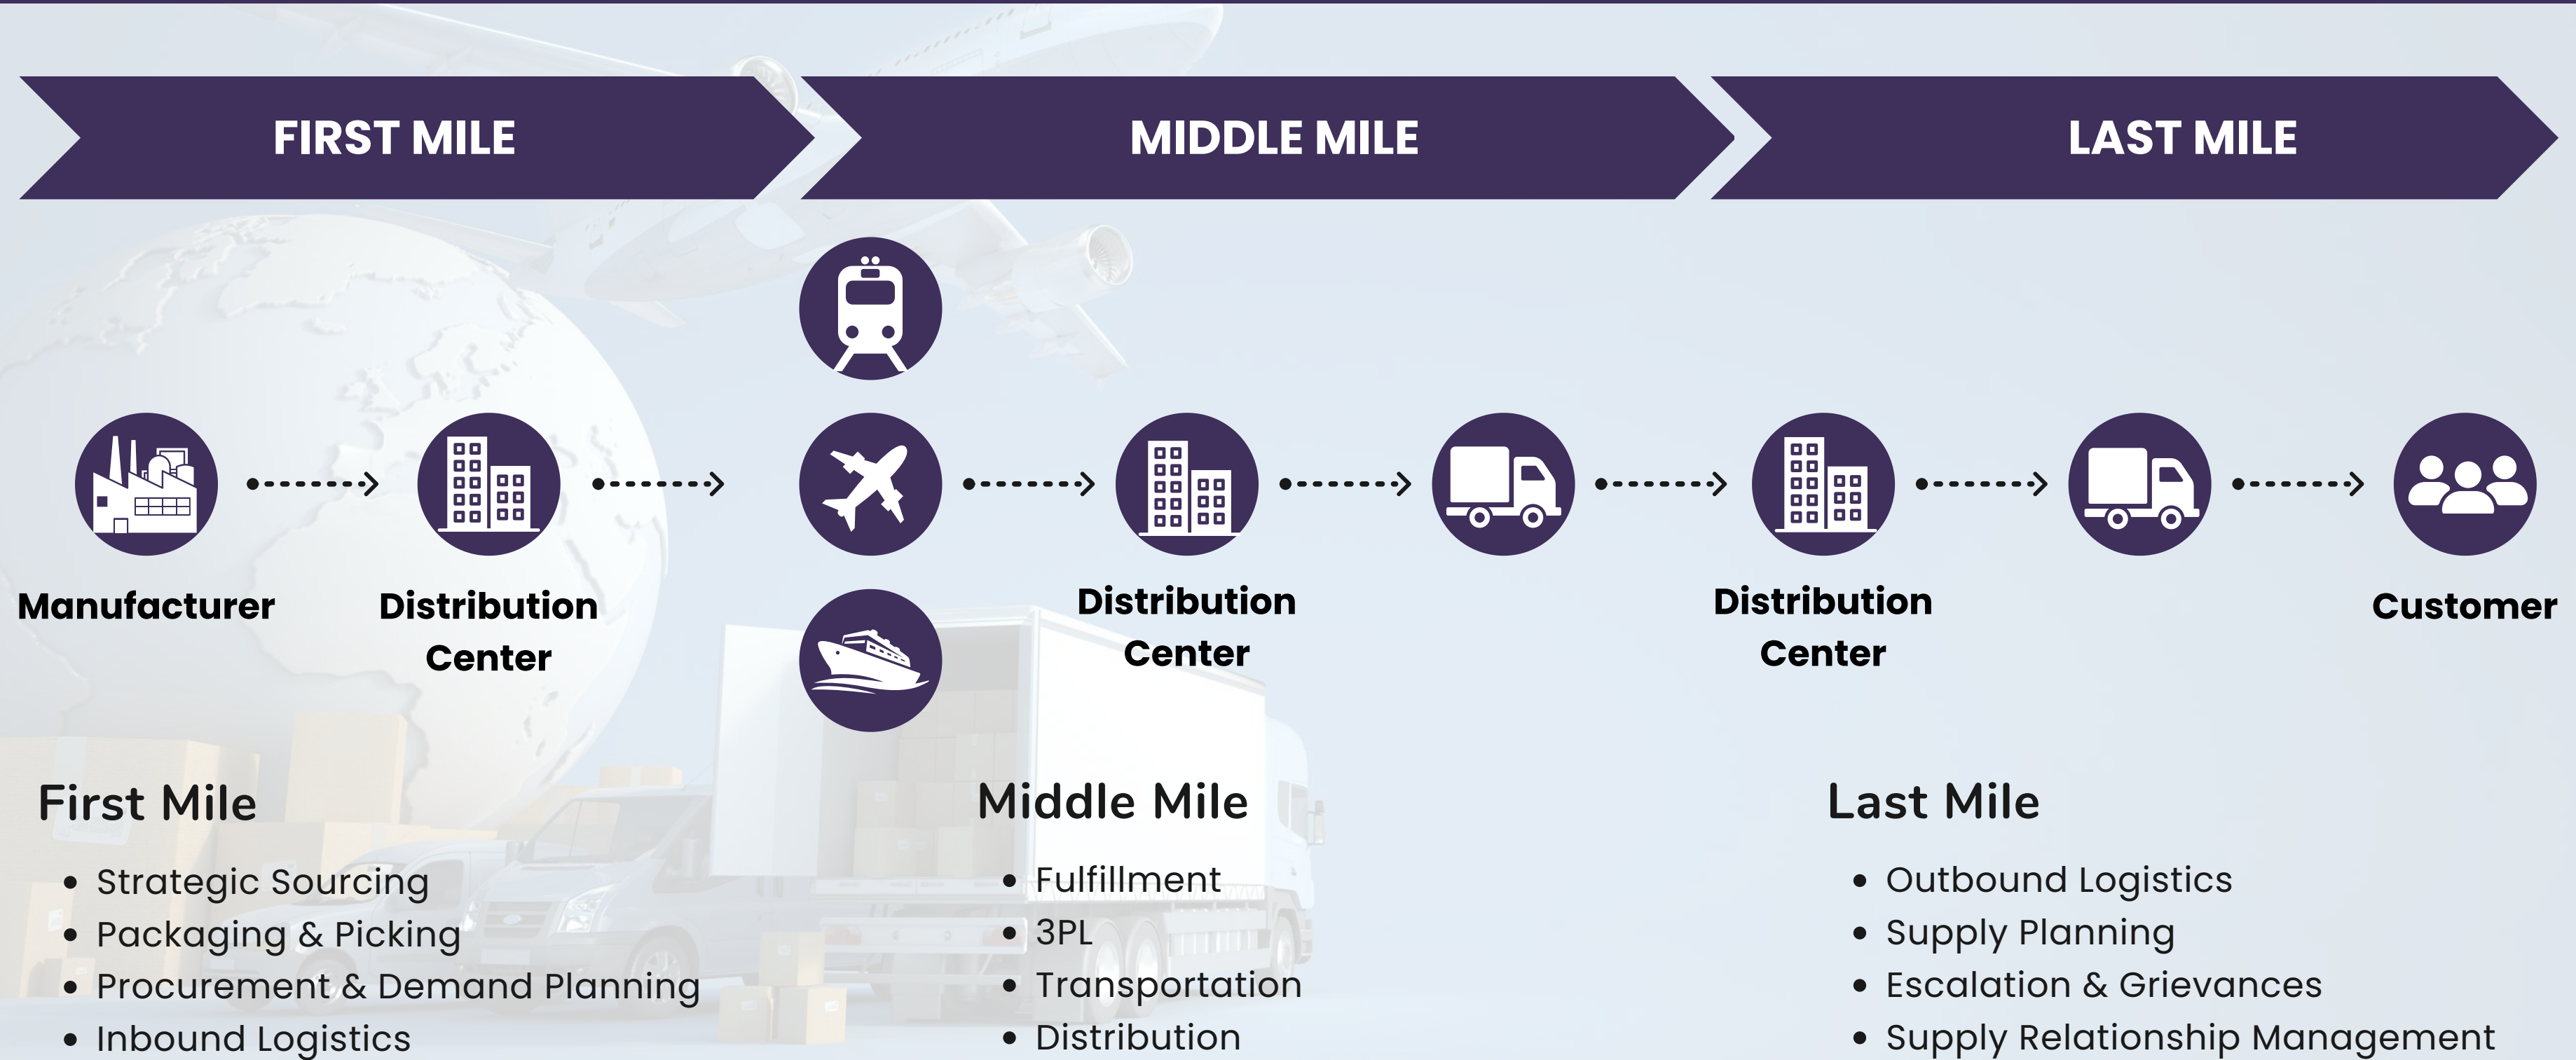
FIRST MILE

MIDDLE MILE

LAST MILE

Manufacturer

Distribution Center

Distribution Center

Distribution Center

Customer

First Mile

- Strategic Sourcing
- Packaging & Picking
- Procurement & Demand Planning
- Inbound Logistics

Middle Mile

- Fulfillment
- 3PL
- Transportation
- Distribution

Last Mile

- Outbound Logistics
- Supply Planning
- Escalation & Grievances
- Supply Relationship Management